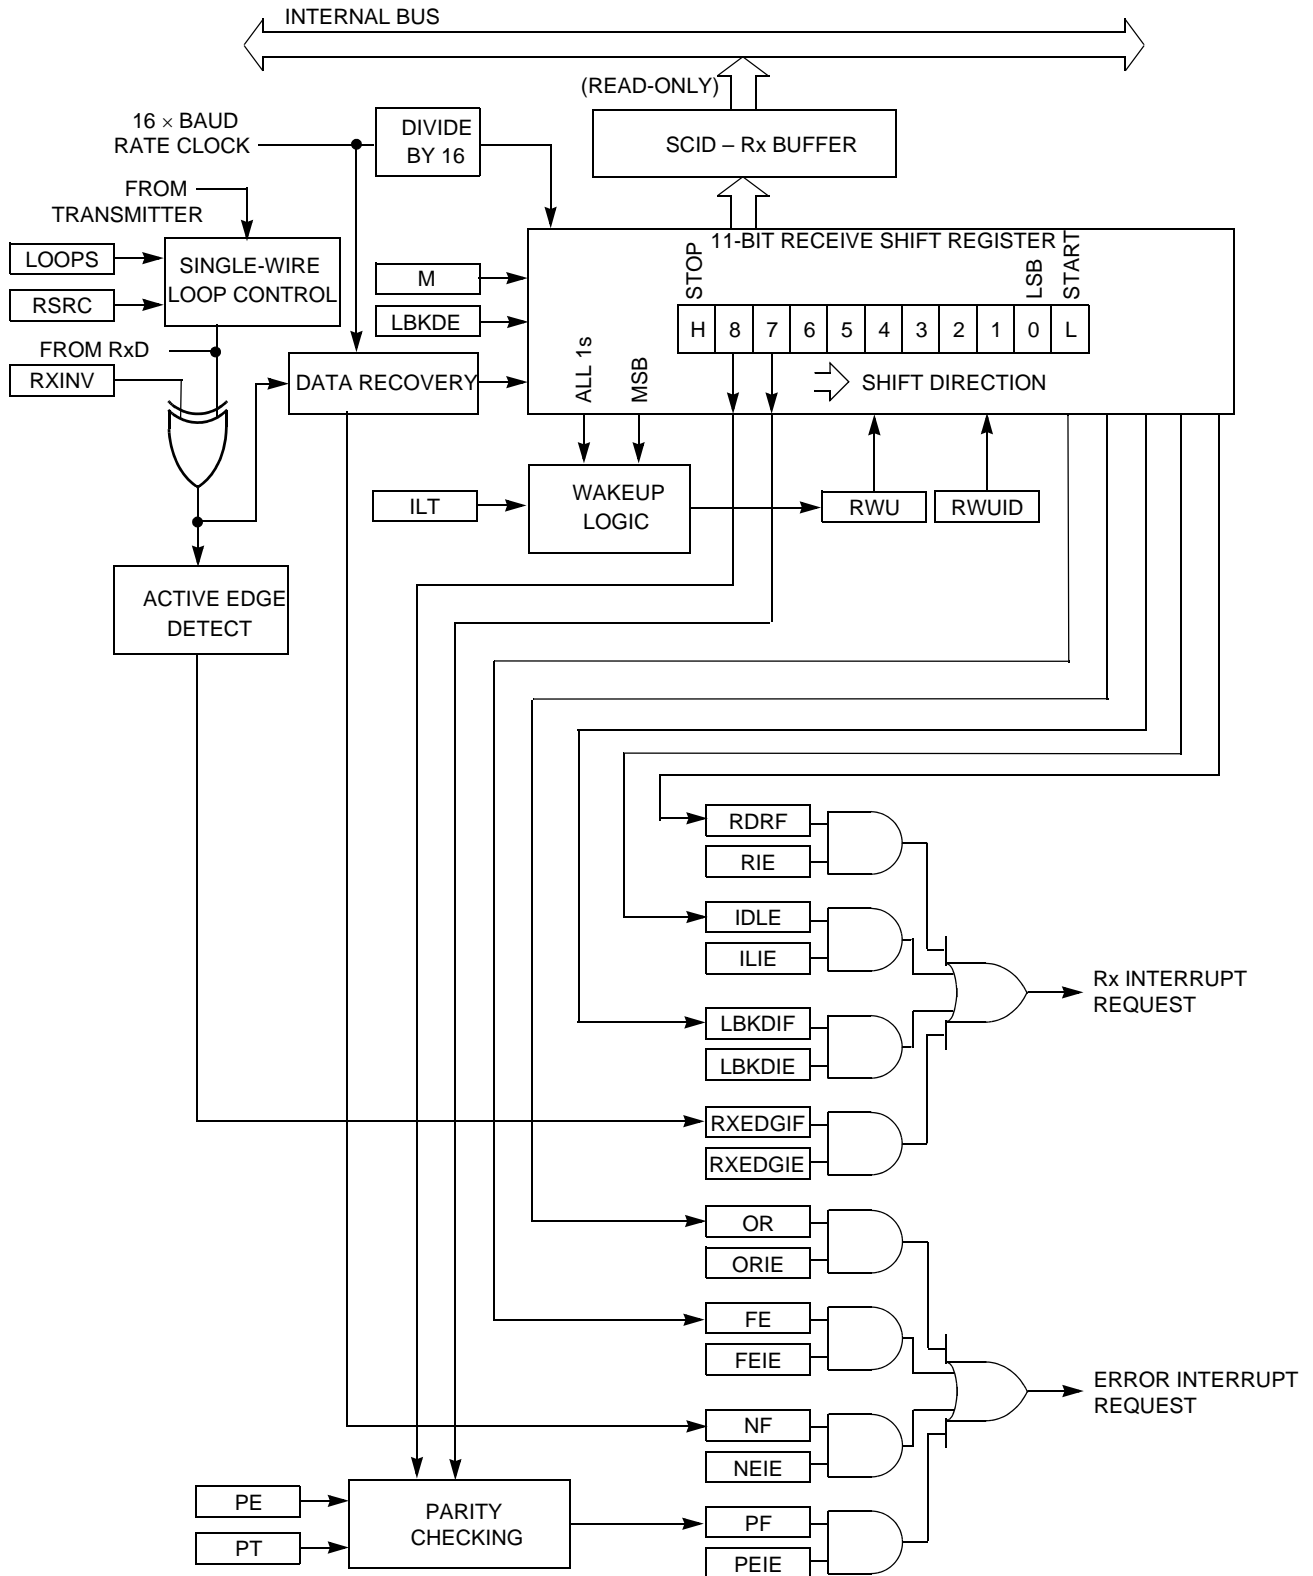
INTERNAL BUS

(READ-ONLY)

SCID – Rx BUFFER

16 $\times$ BAUD RATE CLOCK

DIVIDE BY 16

FROM TRANSMITTER

LOOPS

RSRC

SINGLE-WIRE LOOP CONTROL

FROM RxD

RXINV

M

LBKDE

DATA RECOVERY

11-BIT RECEIVE SHIFT REGISTER

STOP

LSB

START

| H | 8 | 7 | 6 | 5 | 4 | 3 | 2 | 1 | 0 | L |
|---|---|---|---|---|---|---|---|---|---|---|

ALL 1s

MSB

SHIFT DIRECTION

ILT

WAKEUP LOGIC

RWU

RWUID

ACTIVE EDGE DETECT

RDRF

RIE

IDLE

ILIE

LBKDIF

LBKDIE

Rx INTERRUPT REQUEST

RXEDGIF

RXEDGIE

OR

ORIE

FE

FEIE

ERROR INTERRUPT REQUEST

NF

NEIE

PE

PT

PARITY CHECKING

PF

PEIE